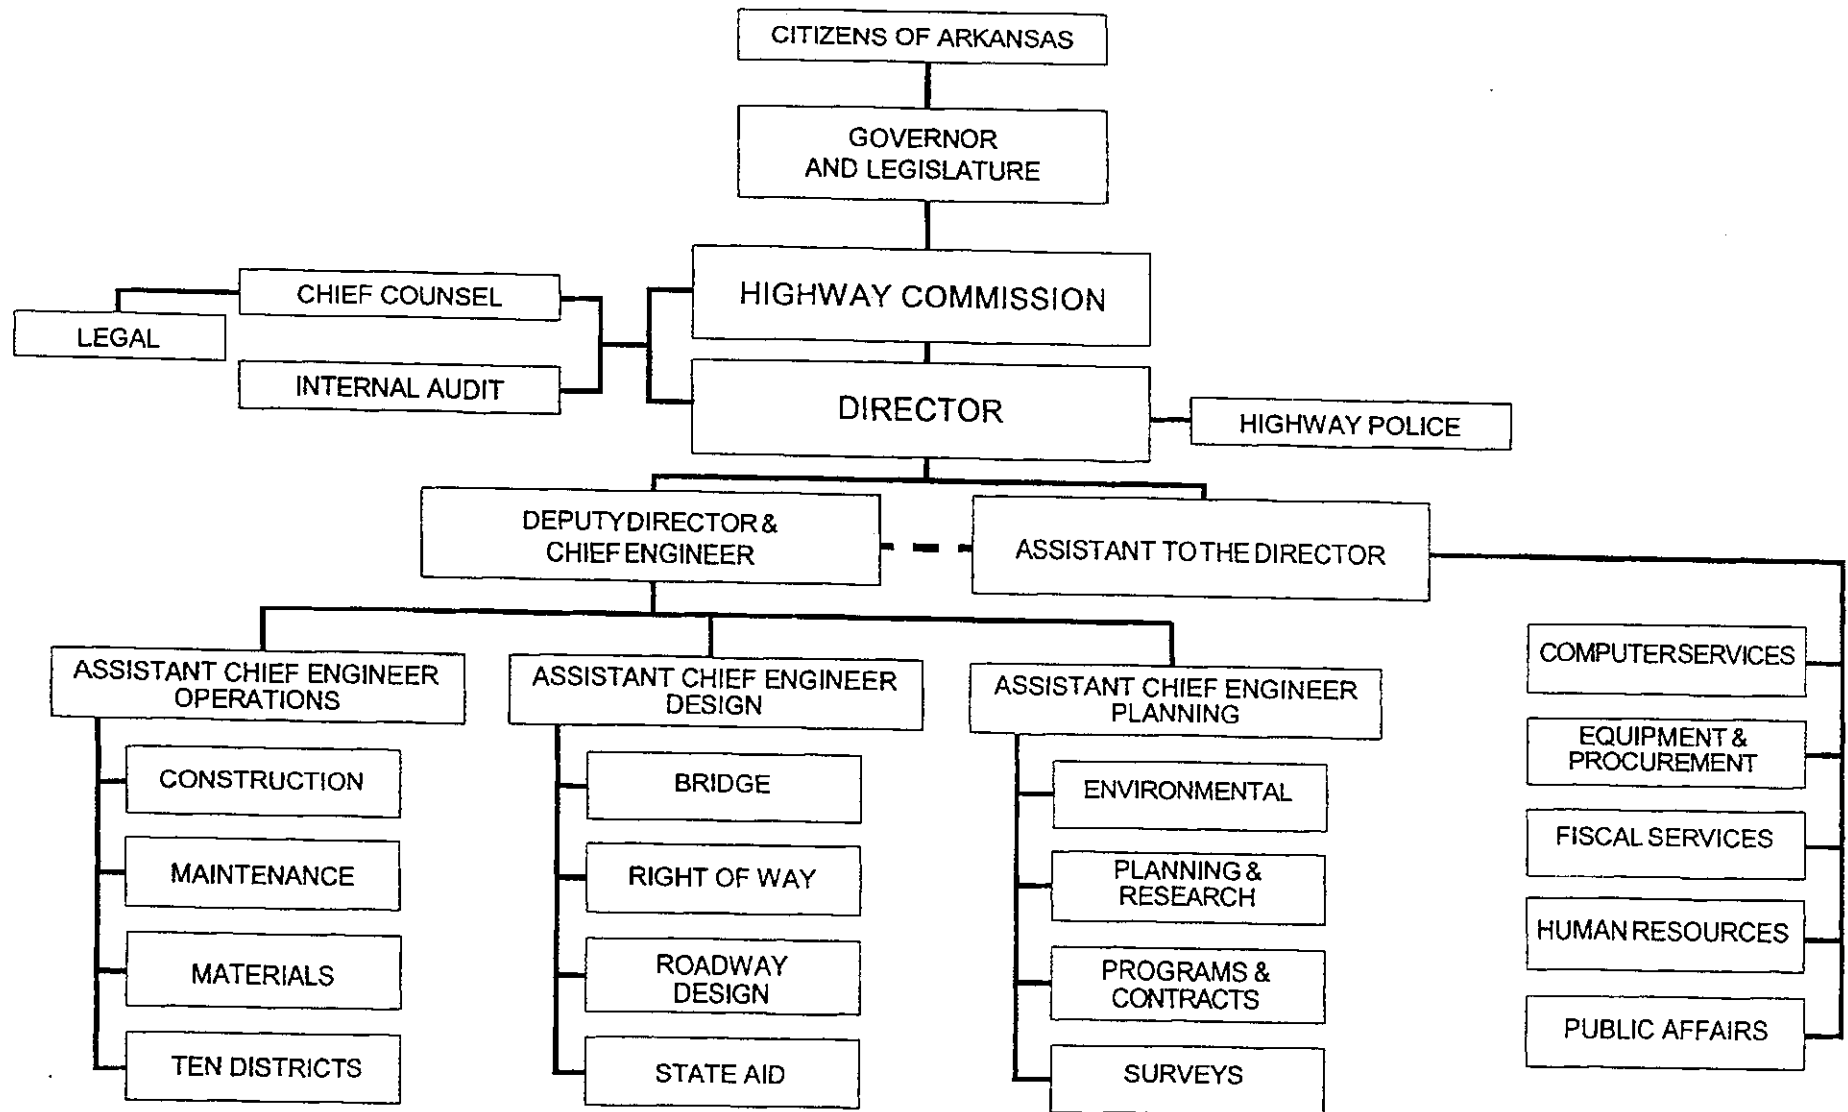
CITIZENS OF ARKANSAS

GOVERNOR AND LEGISLATURE

CHIEF COUNSEL

LEGAL

INTERNAL AUDIT

HIGHWAY COMMISSION

DIRECTOR

HIGHWAY POLICE

DEPUTY DIRECTOR & CHIEF ENGINEER

ASSISTANT TO THE DIRECTOR

ASSISTANT CHIEF ENGINEER OPERATIONS

CONSTRUCTION

MAINTENANCE

MATERIALS

TEN DISTRICTS

ASSISTANT CHIEF ENGINEER DESIGN

BRIDGE

RIGHT OF WAY

ROADWAY DESIGN

STATE AID

ASSISTANT CHIEF ENGINEER PLANNING

ENVIRONMENTAL

PLANNING & RESEARCH

PROGRAMS & CONTRACTS

SURVEYS

COMPUTER SERVICES

EQUIPMENT & PROCUREMENT

FISCAL SERVICES

HUMAN RESOURCES

PUBLIC AFFAIRS